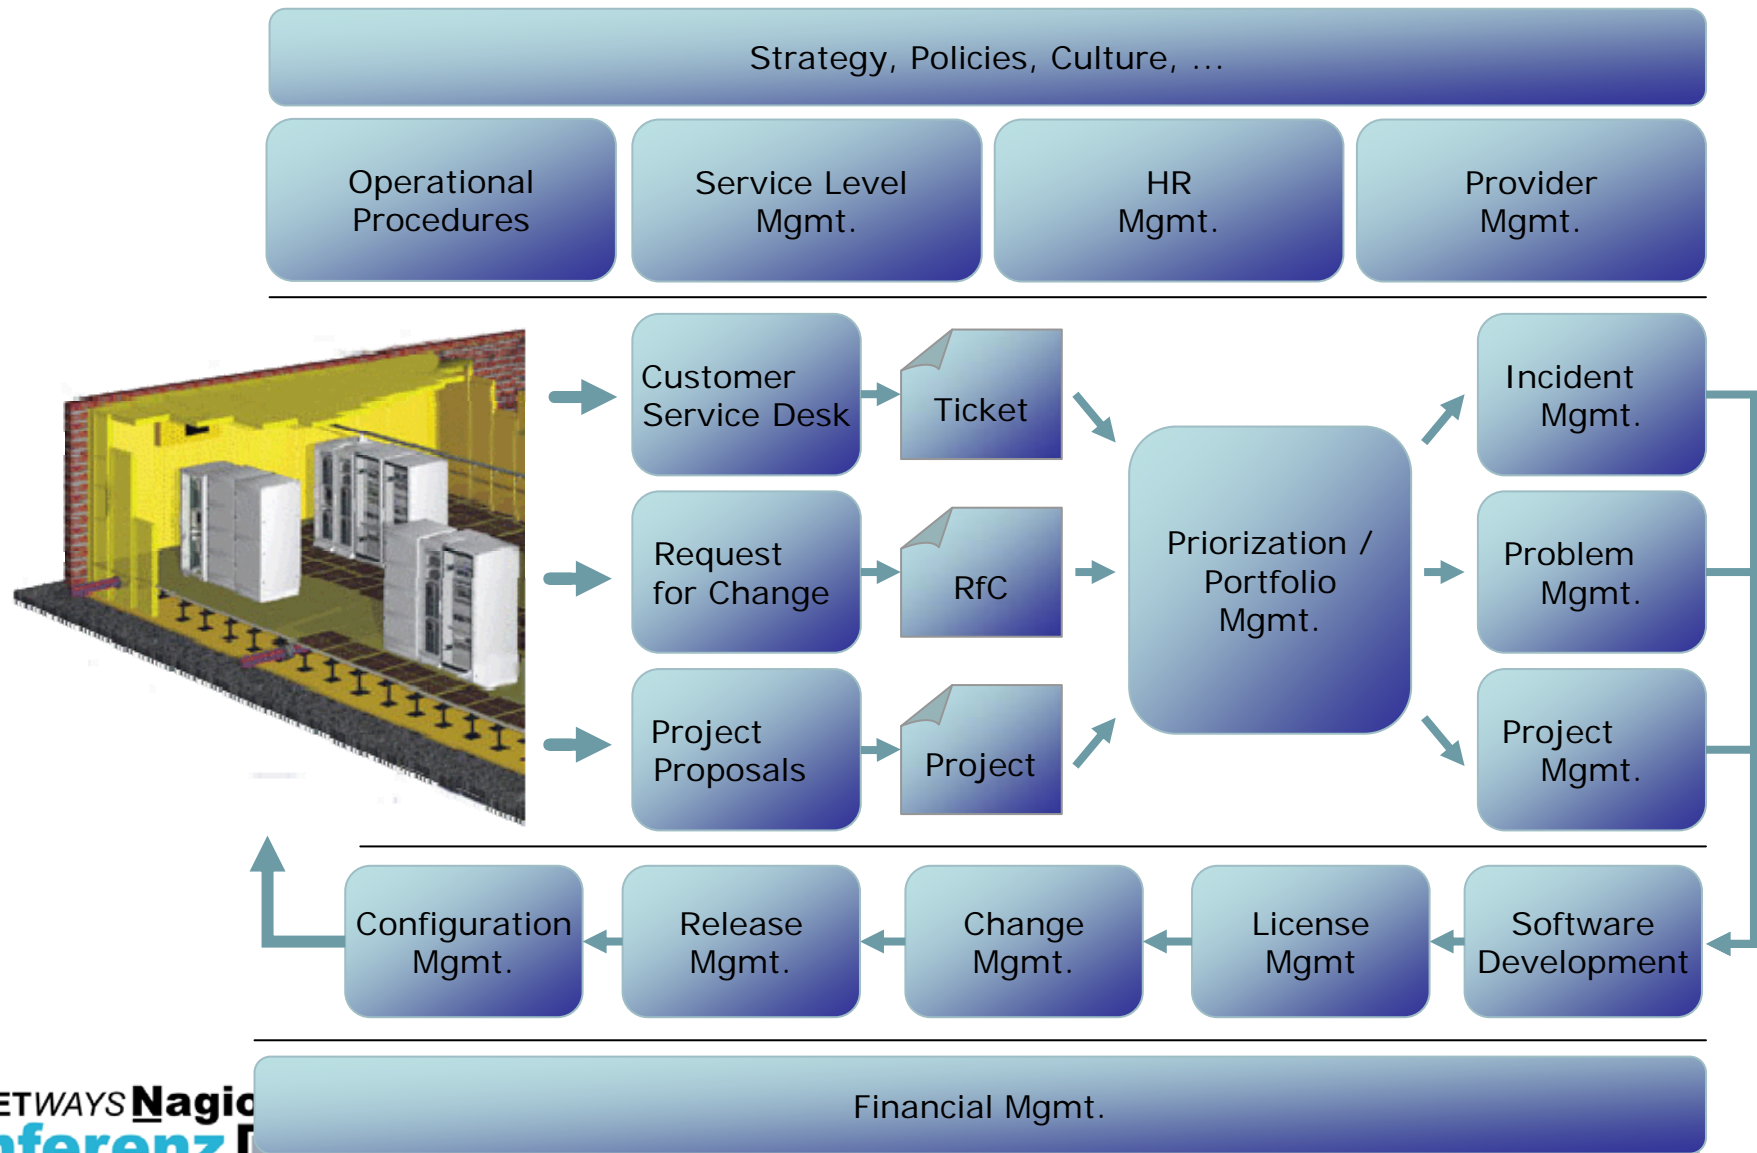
Strategy, Policies, Culture, ...

Operational Procedures

Service Level Mgmt.

HR Mgmt.

Provider Mgmt.

Customer Service Desk

Ticket

Request for Change

RfC

Project Proposals

Project

Priorization / Portfolio Mgmt.

Incident Mgmt.

Problem Mgmt.

Project Mgmt.

Configuration Mgmt.

Release Mgmt.

Change Mgmt.

License Mgmt

Software Development

ETWAYS Nagi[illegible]
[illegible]ferenz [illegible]

Financial Mgmt.